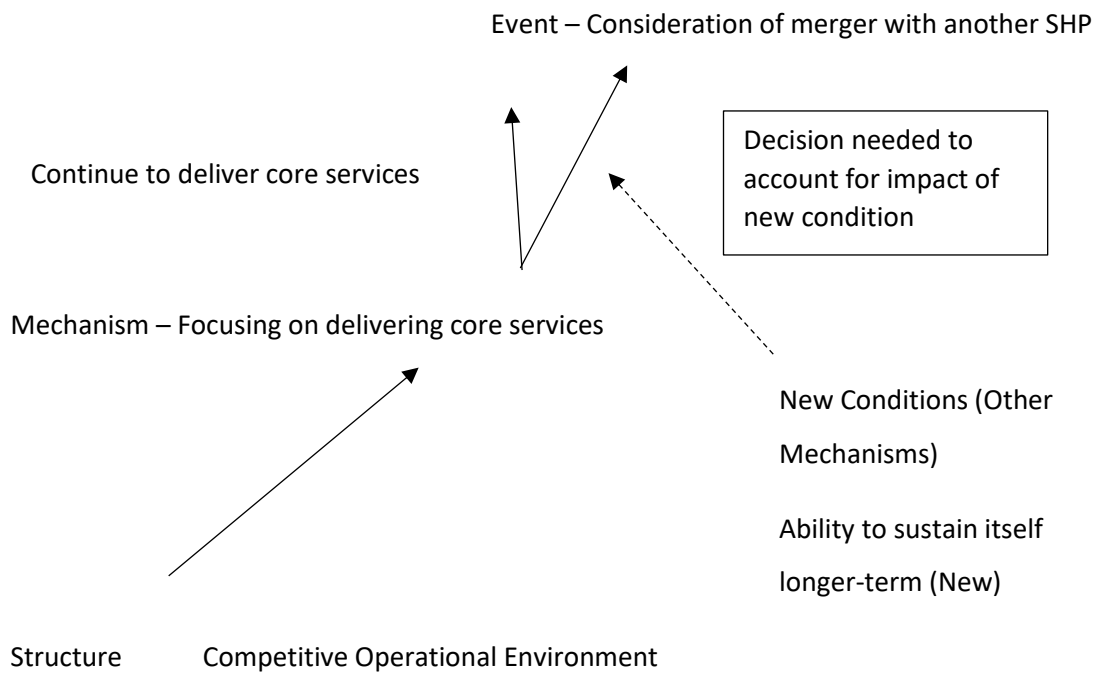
Event – Consideration of merger with another SHP

Decision needed to account for impact of new condition

Continue to deliver core services

Mechanism – Focusing on delivering core services

New Conditions (Other Mechanisms)

Ability to sustain itself longer-term (New)

Structure Competitive Operational Environment